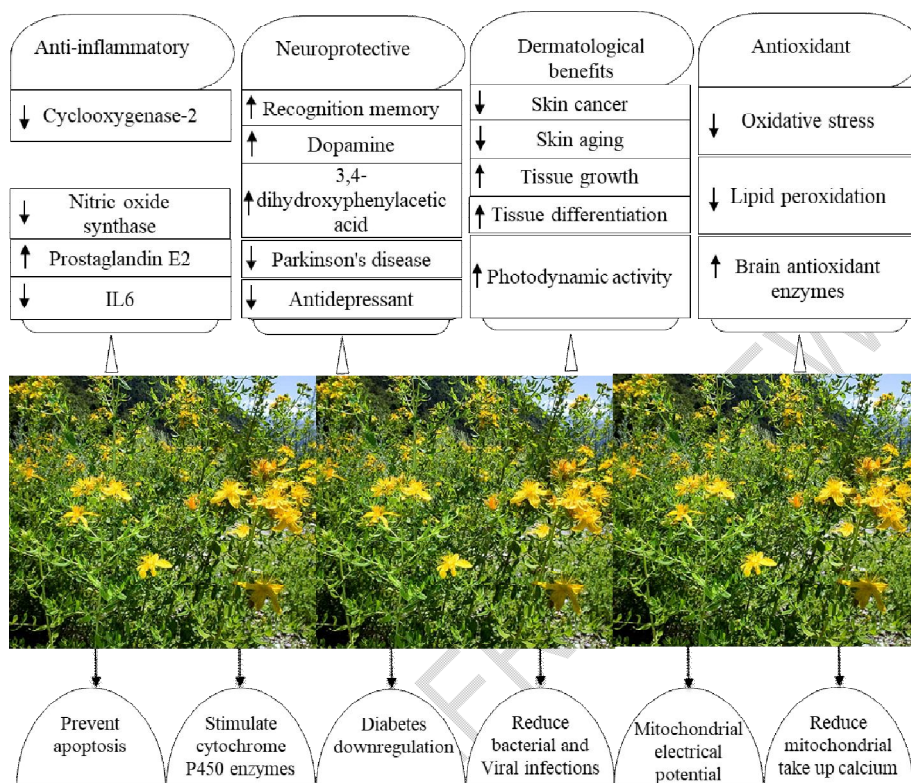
Anti-inflammatory

↓ Cyclooxygenase-2

↓ Nitric oxide synthase

↑ Prostaglandin E2

↓ IL6

Neuroprotective

↑ Recognition memory

↑ Dopamine

↑ 3,4-dihydroxyphenylacetic acid

↓ Parkinson's disease

↓ Antidepressant

Dermatological benefits

↓ Skin cancer

↓ Skin aging

↑ Tissue growth

↑ Tissue differentiation

↑ Photodynamic activity

Antioxidant

↓ Oxidative stress

↓ Lipid peroxidation

↑ Brain antioxidant enzymes

Prevent apoptosis

Stimulate cytochrome P450 enzymes

Diabetes downregulation

Reduce bacterial and Viral infections

Mitochondrial electrical potential

Reduce mitochondrial take up calcium